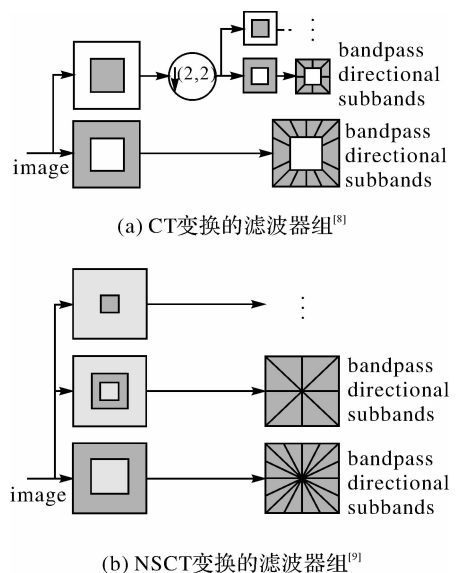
(2,2)

bandpass directional subbands

image

bandpass directional subbands

(a) CT变换的滤波器组$^{[8]}$

bandpass directional subbands

image

bandpass directional subbands

(b) NSCT变换的滤波器组$^{[9]}$